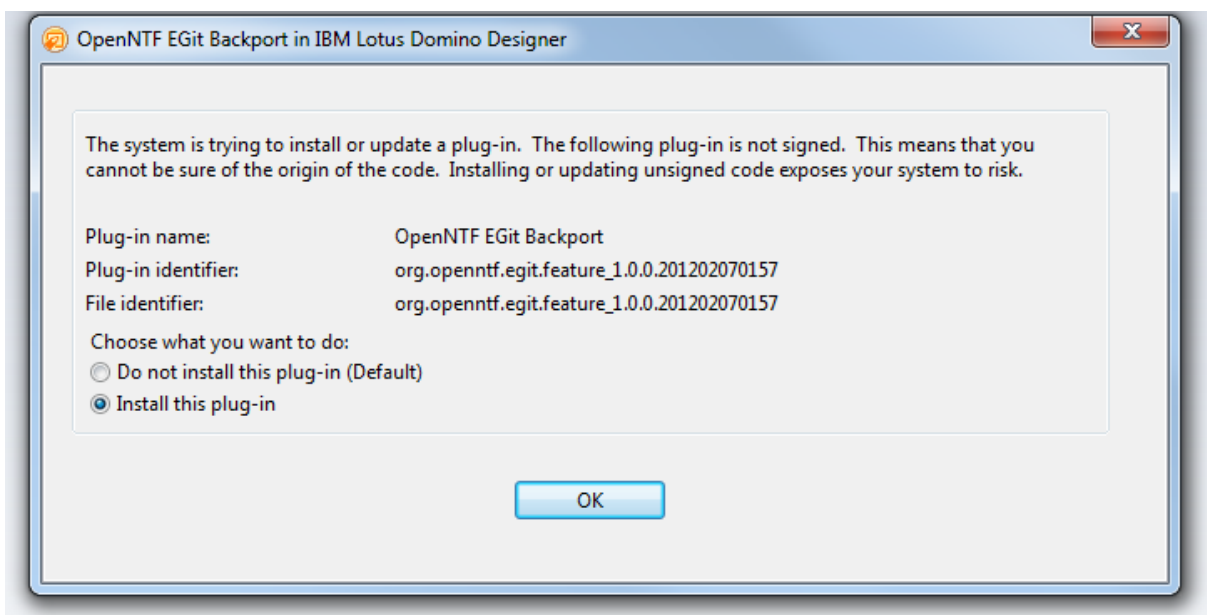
OpenNTF EGit Backport in IBM Lotus Domino Designer

The system is trying to install or update a plug-in. The following plug-in is not signed. This means that you cannot be sure of the origin of the code. Installing or updating unsigned code exposes your system to risk.

| | |
|---|---|
| Plug-in name: | OpenNTF EGit Backport |
| Plug-in identifier: | org.openntf.egit.feature_1.0.0.201202070157 |
| File identifier: | org.openntf.egit.feature_1.0.0.201202070157 |

Choose what you want to do:
Do not install this plug-in (Default)
Install this plug-in

OK